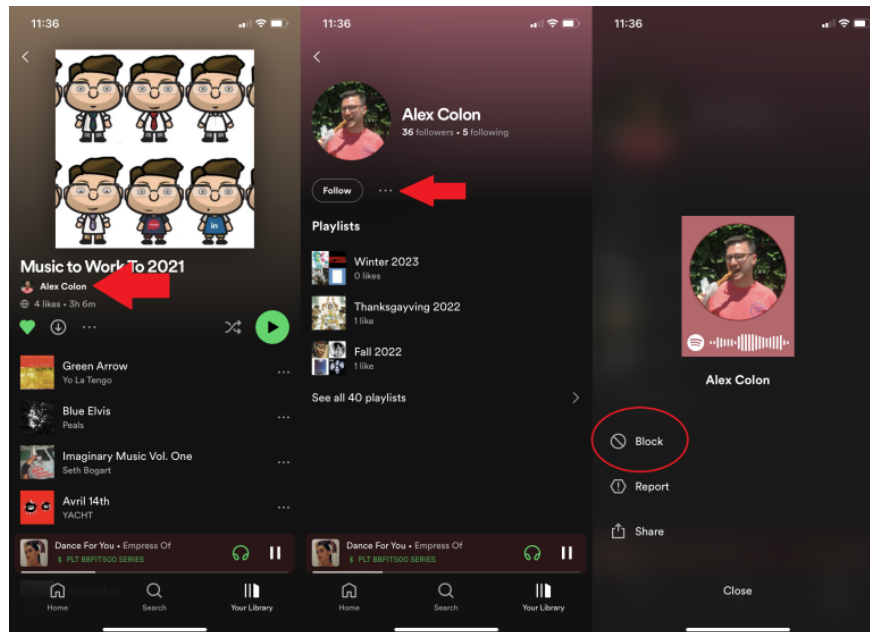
11:36

Music to Work To 2021

Alex Colon

4 likes • 3h 6m

Green Arrow
Yo La Tengo

Blue Elvis
Peals

Imaginary Music Vol. One
Seth Bogart

Avril 14th
YACHT

Dance For You • Empress Of
PLT BBFITSOO SERIES

Home
Search
Your Library

11:36

Alex Colon
36 followers • 5 following

Follow

Playlists

Winter 2023
0 likes

Thanksgayving 2022
1 like

Fall 2022
1 like

See all 40 playlists

Dance For You • Empress Of
PLT BBFITSOO SERIES

Home
Search
Your Library

11:36

Alex Colon

Block

Report

Share

Close